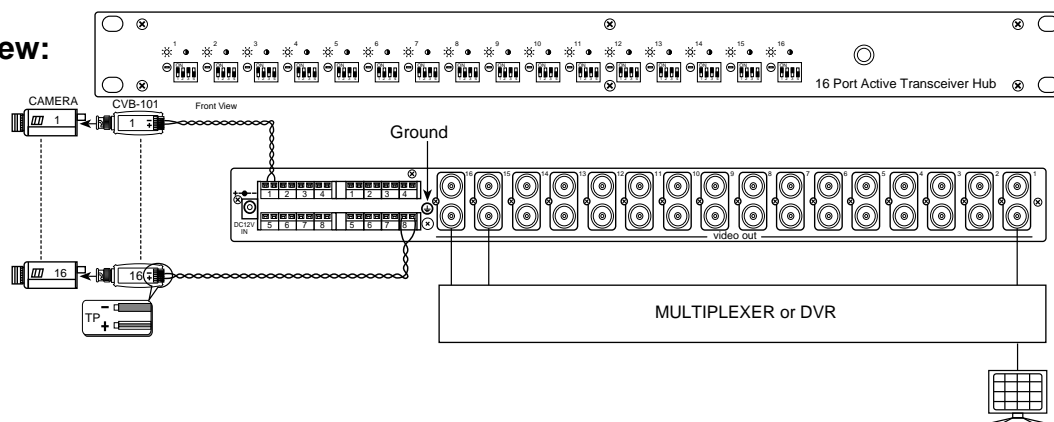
ew:

1 2 3 4 5 6 7 8 9 10 11 12 13 14 15 16

16 Port Active Transceiver Hub

CAMERA
CVB-101
Front View
1
1

Ground

1 2 3 4
1 2 3 4
5 6 7 8
5 6 7 8
DC12V IN

16 15 14 13 12 11 10 9 8 7 6 5 4 3 2 1
video out

16
16

TP
−
+

MULTIPLEXER or DVR